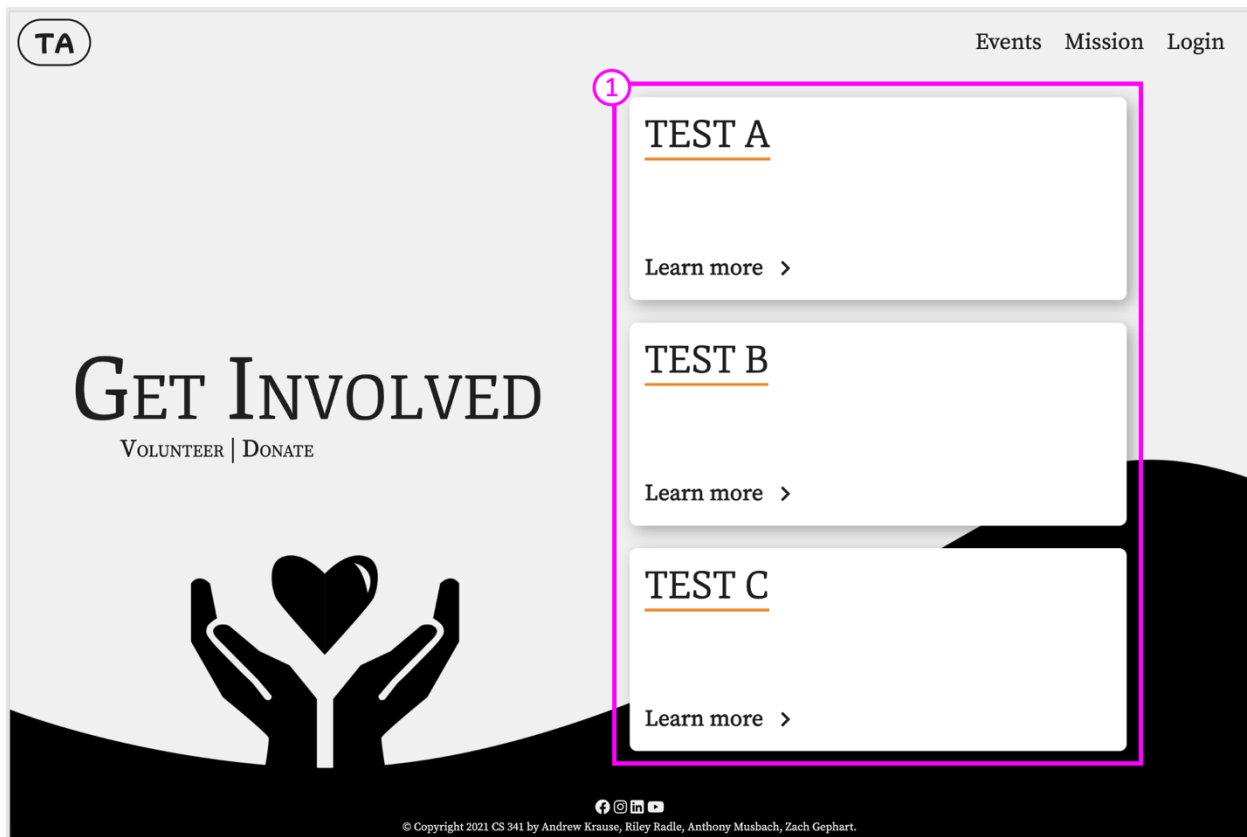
TA

Events Mission Login

1

TEST A

Learn more >

TEST B

Learn more >

TEST C

Learn more >

Get Involved

Volunteer | Donate

© Copyright 2021 CS 341 by Andrew Krause, Riley Radle, Anthony Musbach, Zach Gephart.